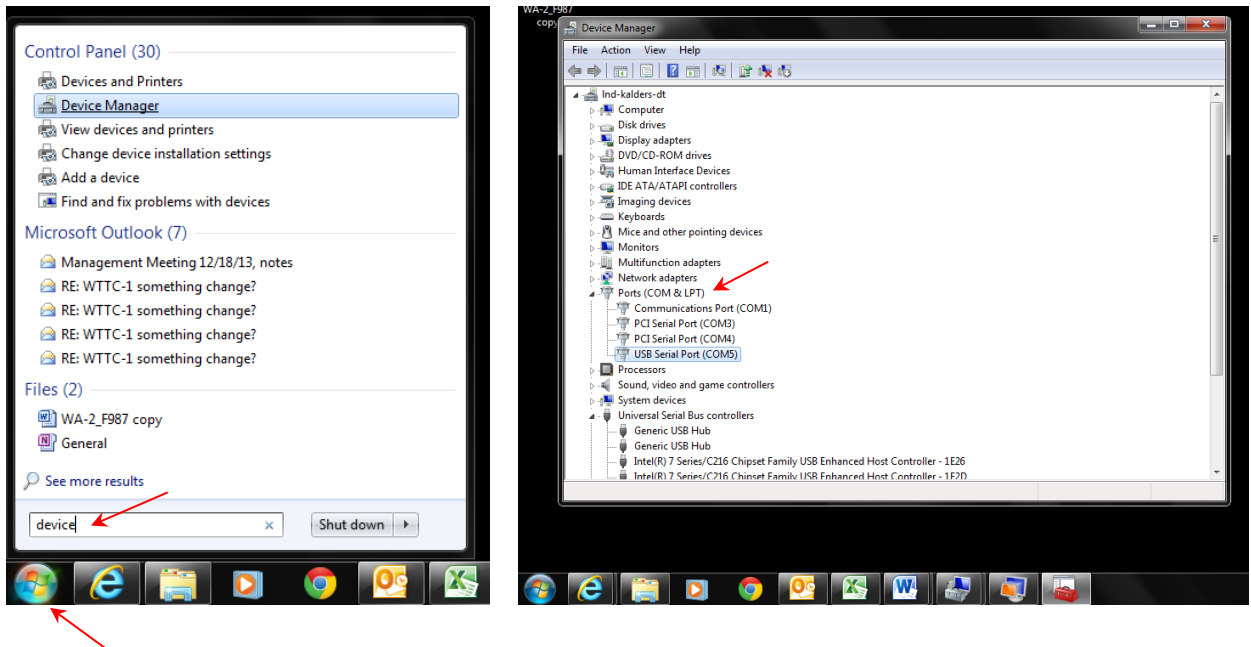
Control Panel (30)
Devices and Printers
Device Manager
View devices and printers
Change device installation settings
Add a device
Find and fix problems with devices
Microsoft Outlook (7)
Management Meeting 12/18/13, notes
RE: WTTC-1 something change?
RE: WTTC-1 something change?
RE: WTTC-1 something change?
RE: WTTC-1 something change?
Files (2)
WA-2_F987 copy
General
See more results
device
Shut down

WA-2_F987
copy
Device Manager
File Action View Help
lnd-kalders-dt
Computer
Disk drives
Display adapters
DVD/CD-ROM drives
Human Interface Devices
IDE ATA/ATAPI controllers
Imaging devices
Keyboards
Mice and other pointing devices
Monitors
Multifunction adapters
Network adapters
Ports (COM & LPT)
Communications Port (COM1)
PCI Serial Port (COM3)
PCI Serial Port (COM4)
USB Serial Port (COM5)
Processors
Sound, video and game controllers
System devices
Universal Serial Bus controllers
Generic USB Hub
Generic USB Hub
Intel(R) 7 Series/C216 Chipset Family USB Enhanced Host Controller - 1E26
Intel(R) 7 Series/C216 Chipset Family USB Enhanced Host Controller - 1E2D